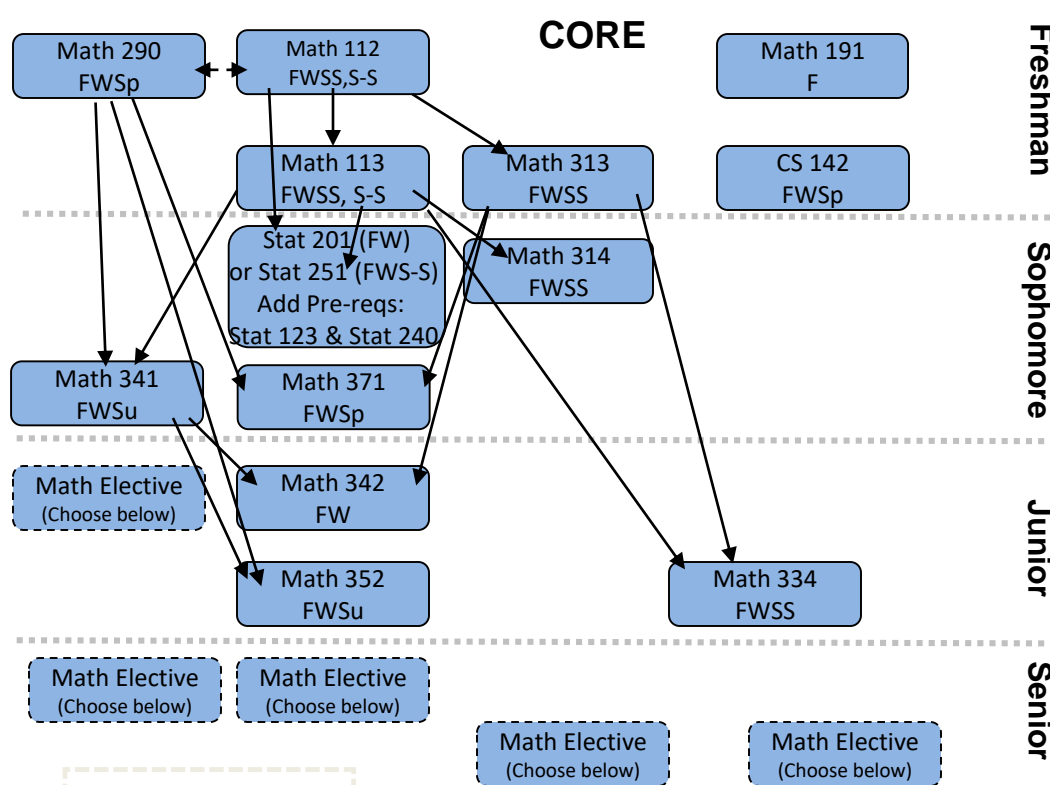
CORE

Freshman

Math 290
FWSp

Math 112
FWSS,S-S

Math 191
F

Math 113
FWSS, S-S

Math 313
FWSS

CS 142
FWSp

Sophomore

Stat 201 (FW)
or Stat 251 (FWS-S)
Add Pre-reqs:
Stat 123 & Stat 240

Math 314
FWSS

Math 341
FWSu

Math 371
FWSp

Junior

Math Elective
(Choose below)

Math 342
FW

Math 352
FWSu

Math 334
FWSS

Senior

Math Elective
(Choose below)

Math Elective
(Choose below)

Math Elective
(Choose below)

Math Elective
(Choose below)